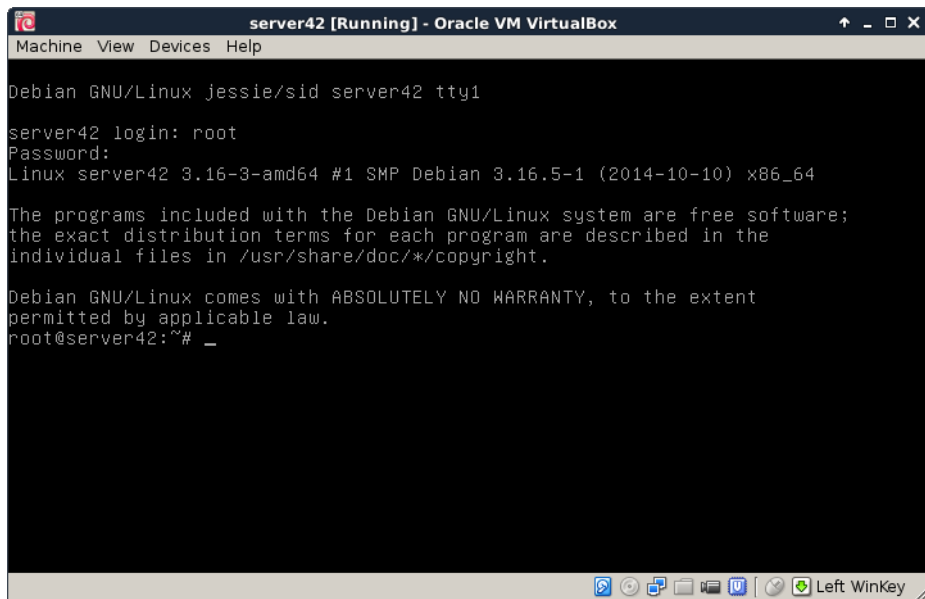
server42 [Running] - Oracle VM VirtualBox

Machine View Devices Help

Debian GNU/Linux jessie/sid server42 tty1

server42 login: root
Password:
Linux server42 3.16-3-amd64 #1 SMP Debian 3.16.5-1 (2014-10-10) x86_64

The programs included with the Debian GNU/Linux system are free software;
the exact distribution terms for each program are described in the
individual files in /usr/share/doc/*/copyright.

Debian GNU/Linux comes with ABSOLUTELY NO WARRANTY, to the extent
permitted by applicable law.
root@server42:~# _

Left WinKey